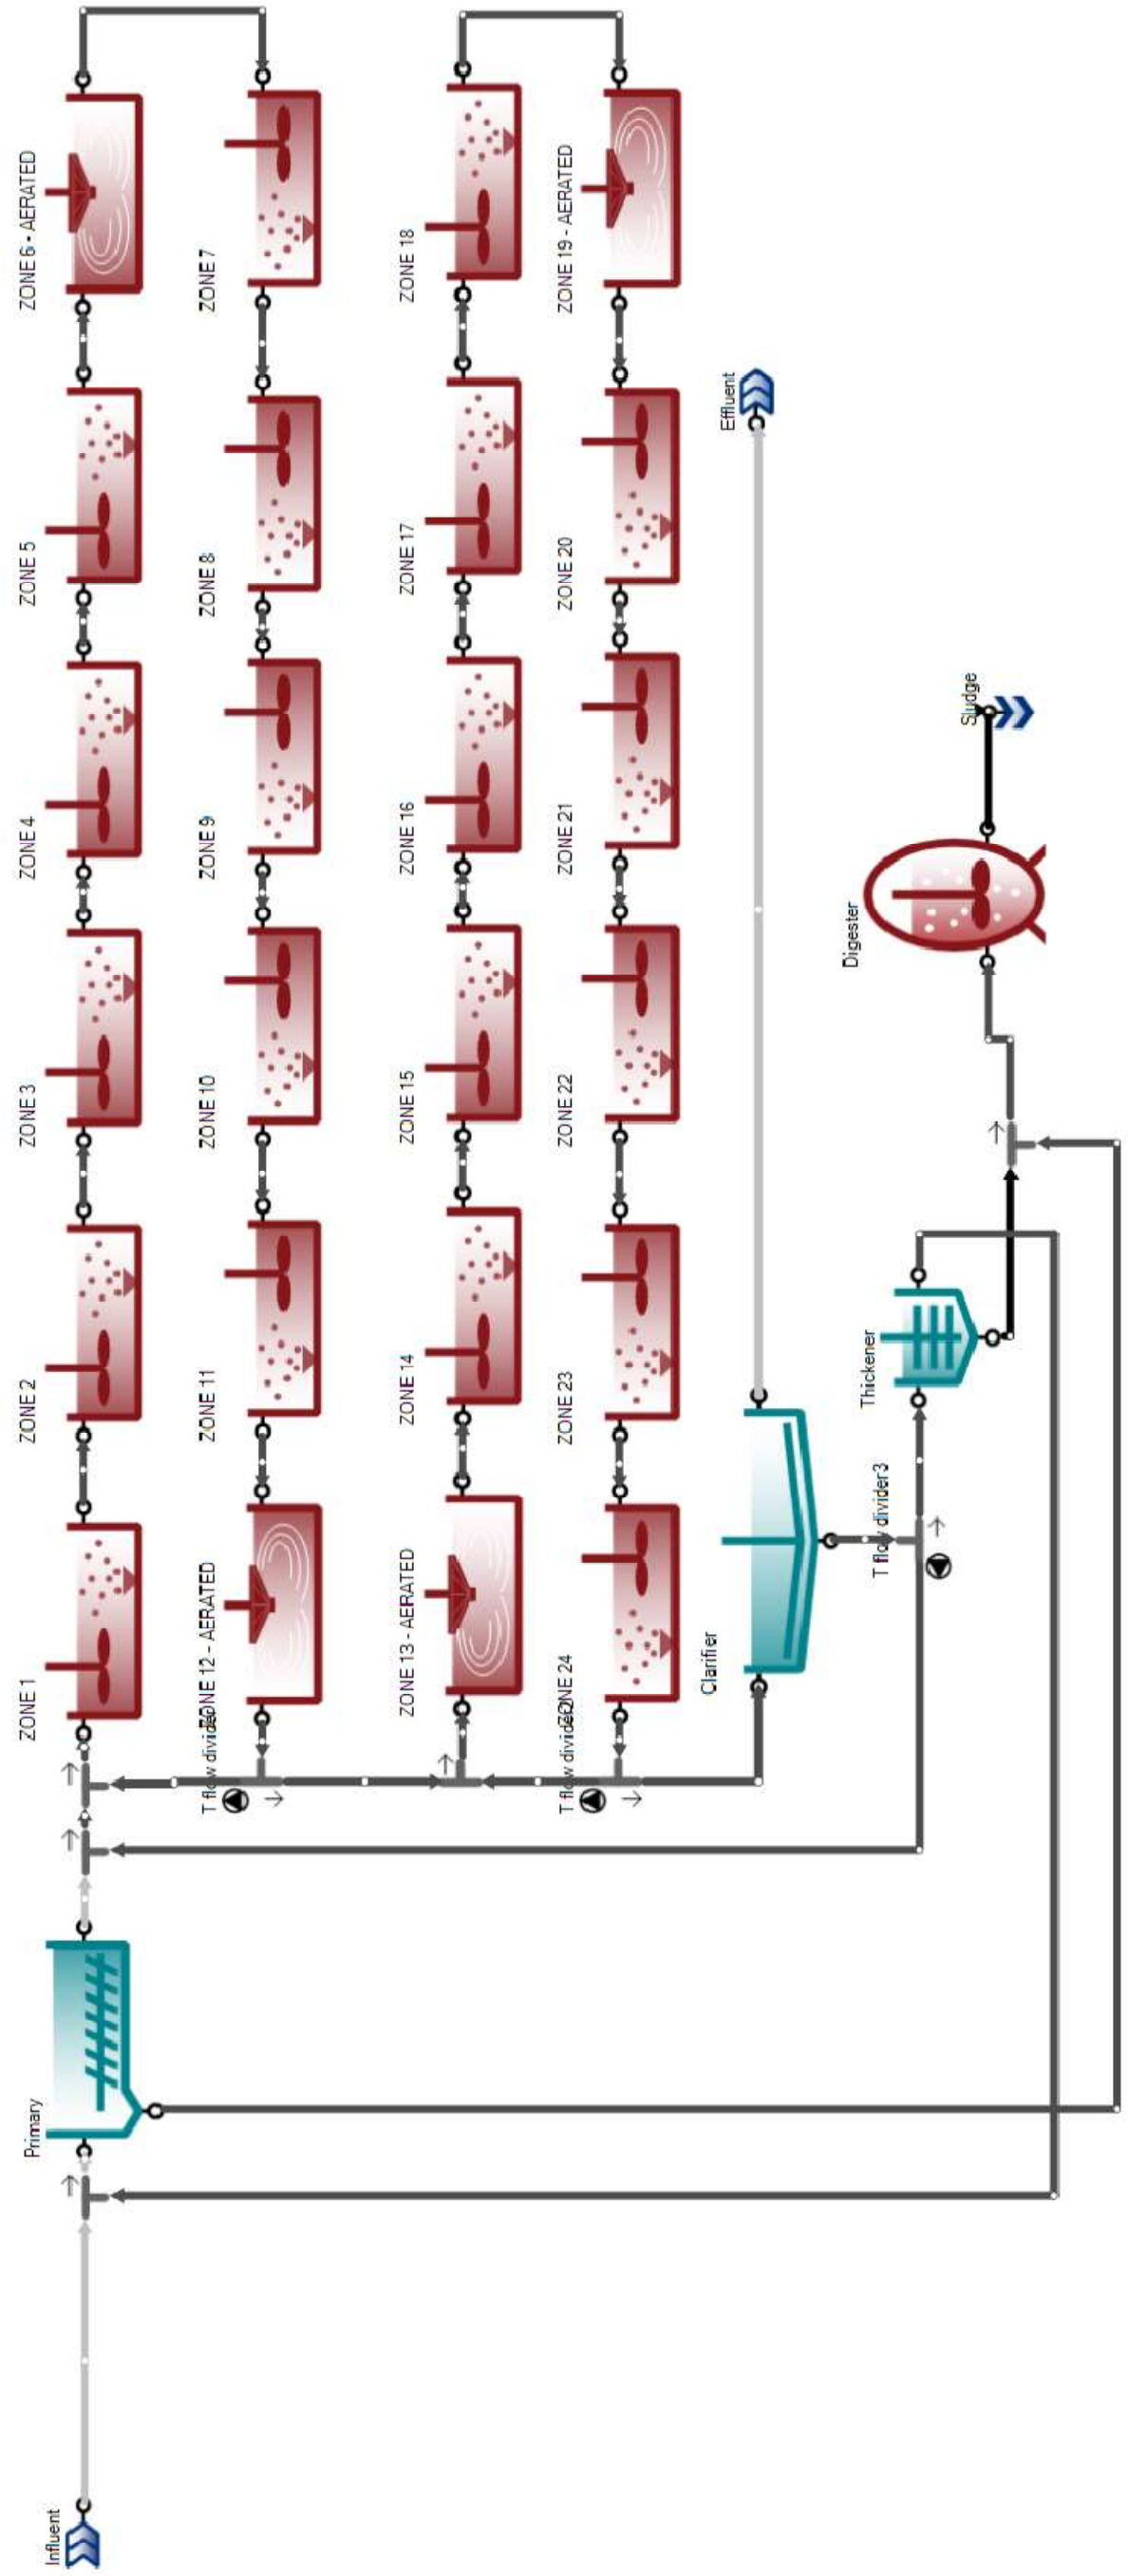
Influent
Primary
ZONE 1
ZONE 2
ZONE 3
ZONE 4
ZONE 5
ZONE 6 - AERATED
ZONE 7
ZONE 8
ZONE 9
ZONE 10
ZONE 11
ZONE 12 - AERATED
T flow divider
ZONE 13 - AERATED
ZONE 14
ZONE 15
ZONE 16
ZONE 17
ZONE 18
ZONE 19 - AERATED
ZONE 20
ZONE 21
ZONE 22
ZONE 23
ZONE 24
T flow divider2
Effluent
Clarifier
T flow divider3
Thickener
Digester
Sludge